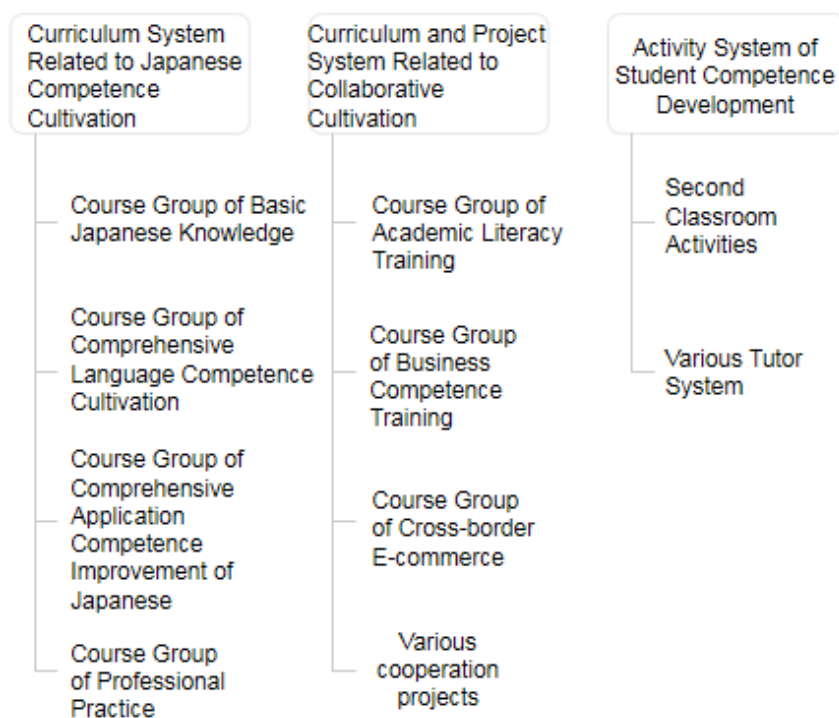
Curriculum System Related to Japanese Competence Cultivation

Course Group of Basic Japanese Knowledge

Course Group of Comprehensive Language Competence Cultivation

Course Group of Comprehensive Application Competence Improvement of Japanese

Course Group of Professional Practice

Curriculum and Project System Related to Collaborative Cultivation

Course Group of Academic Literacy Training

Course Group of Business Competence Training

Course Group of Cross-border E-commerce

Various cooperation projects

Activity System of Student Competence Development

Second Classroom Activities

Various Tutor System